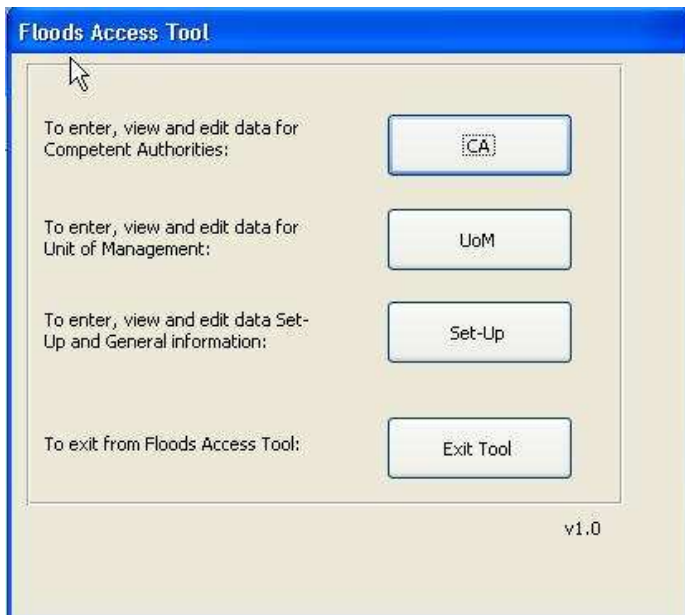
Floods Access Tool

To enter, view and edit data for Competent Authorities:

CA

To enter, view and edit data for Unit of Management:

UoM

To enter, view and edit data Set-Up and General information:

Set-Up

To exit from Floods Access Tool:

Exit Tool

v1.0